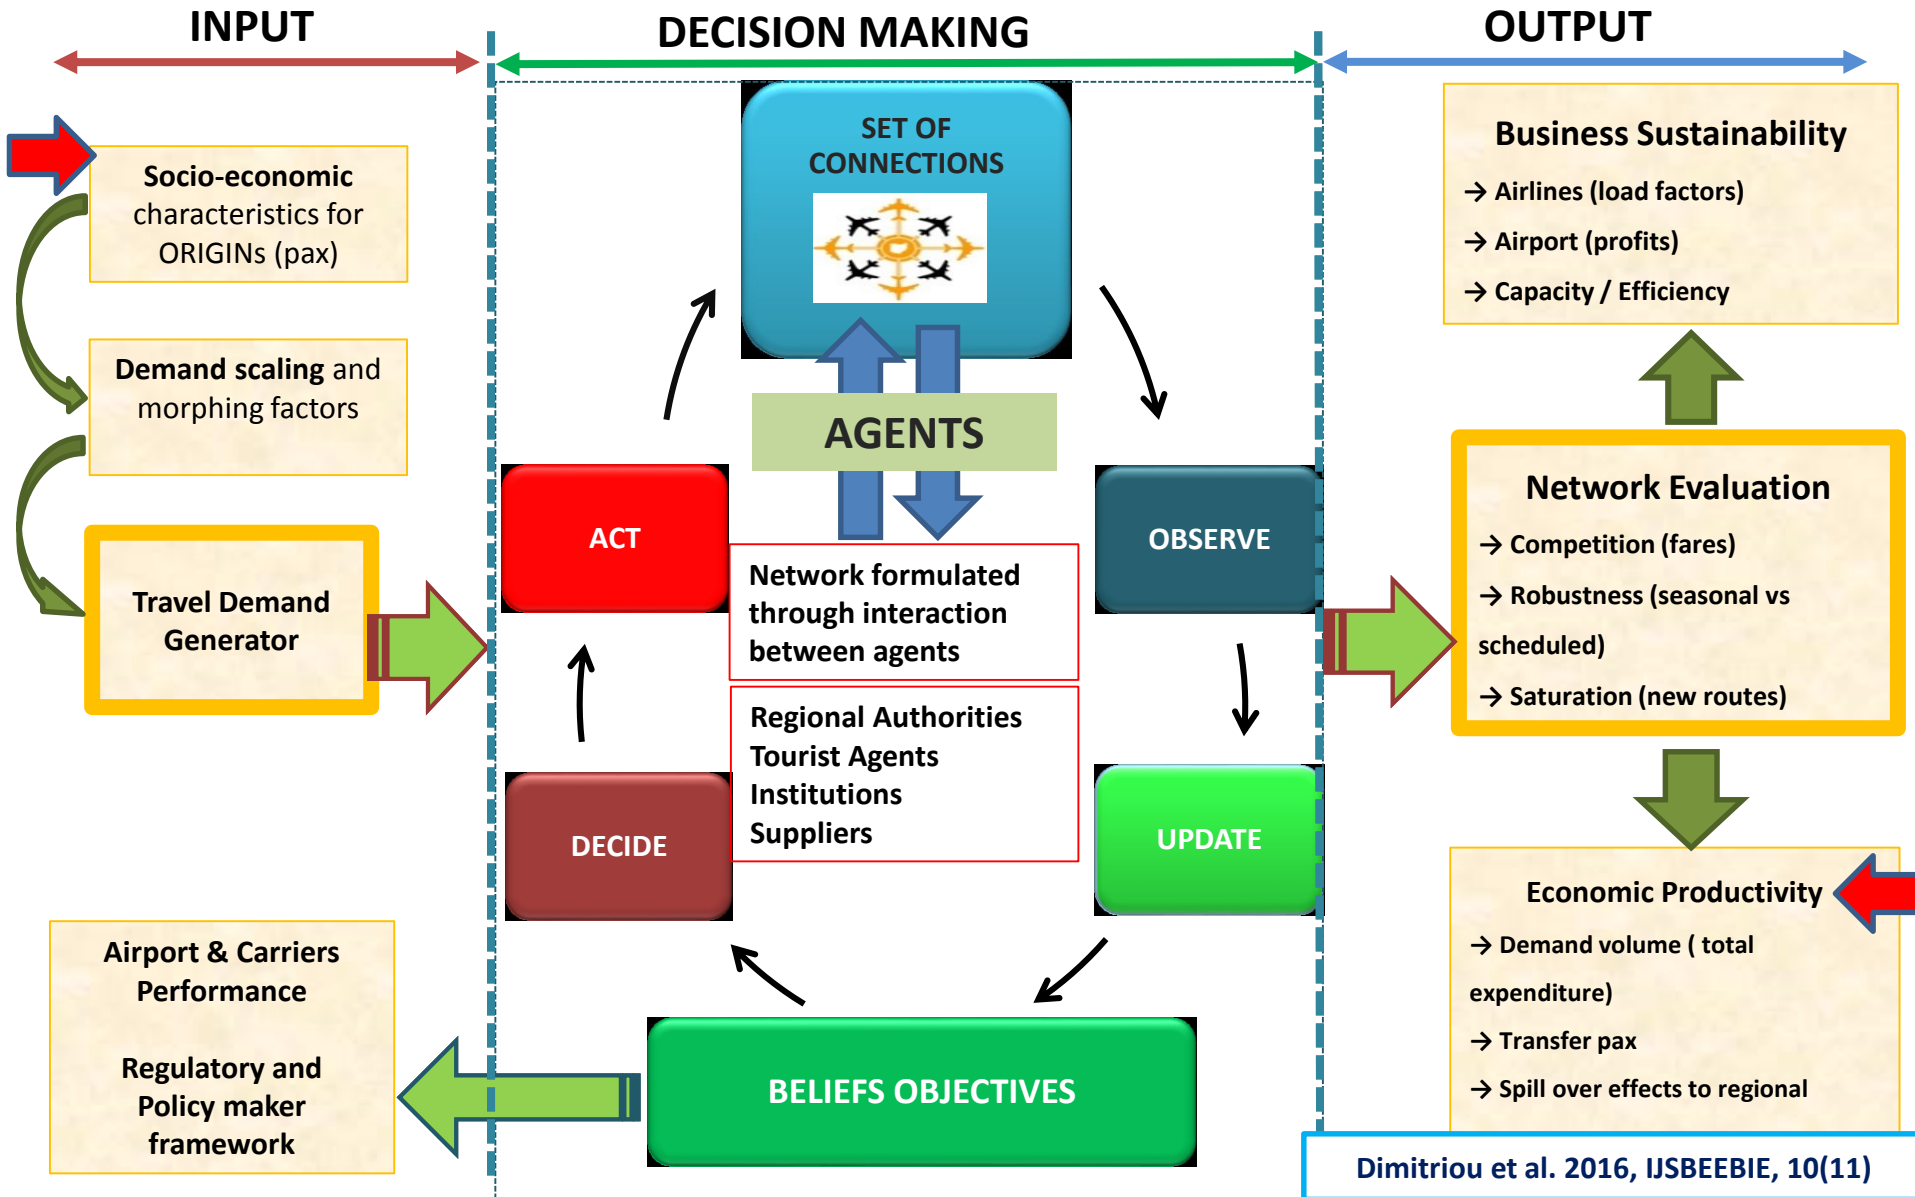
INPUT

DECISION MAKING

OUTPUT

Socio-economic characteristics for ORIGINs (pax)

Demand scaling and morphing factors

Travel Demand Generator

Airport & Carriers Performance

Regulatory and Policy maker framework

SET OF CONNECTIONS

AGENTS

ACT

OBSERVE

Network formulated through interaction between agents

Regional Authorities
Tourist Agents
Institutions
Suppliers

DECIDE

UPDATE

BELIEFS OBJECTIVES

Business Sustainability
→ Airlines (load factors)
→ Airport (profits)
→ Capacity / Efficiency

Network Evaluation
→ Competition (fares)
→ Robustness (seasonal vs scheduled)
→ Saturation (new routes)

Economic Productivity
→ Demand volume ( total expenditure)
→ Transfer pax
→ Spill over effects to regional

Dimitriou et al. 2016, IJSBEEBIE, 10(11)